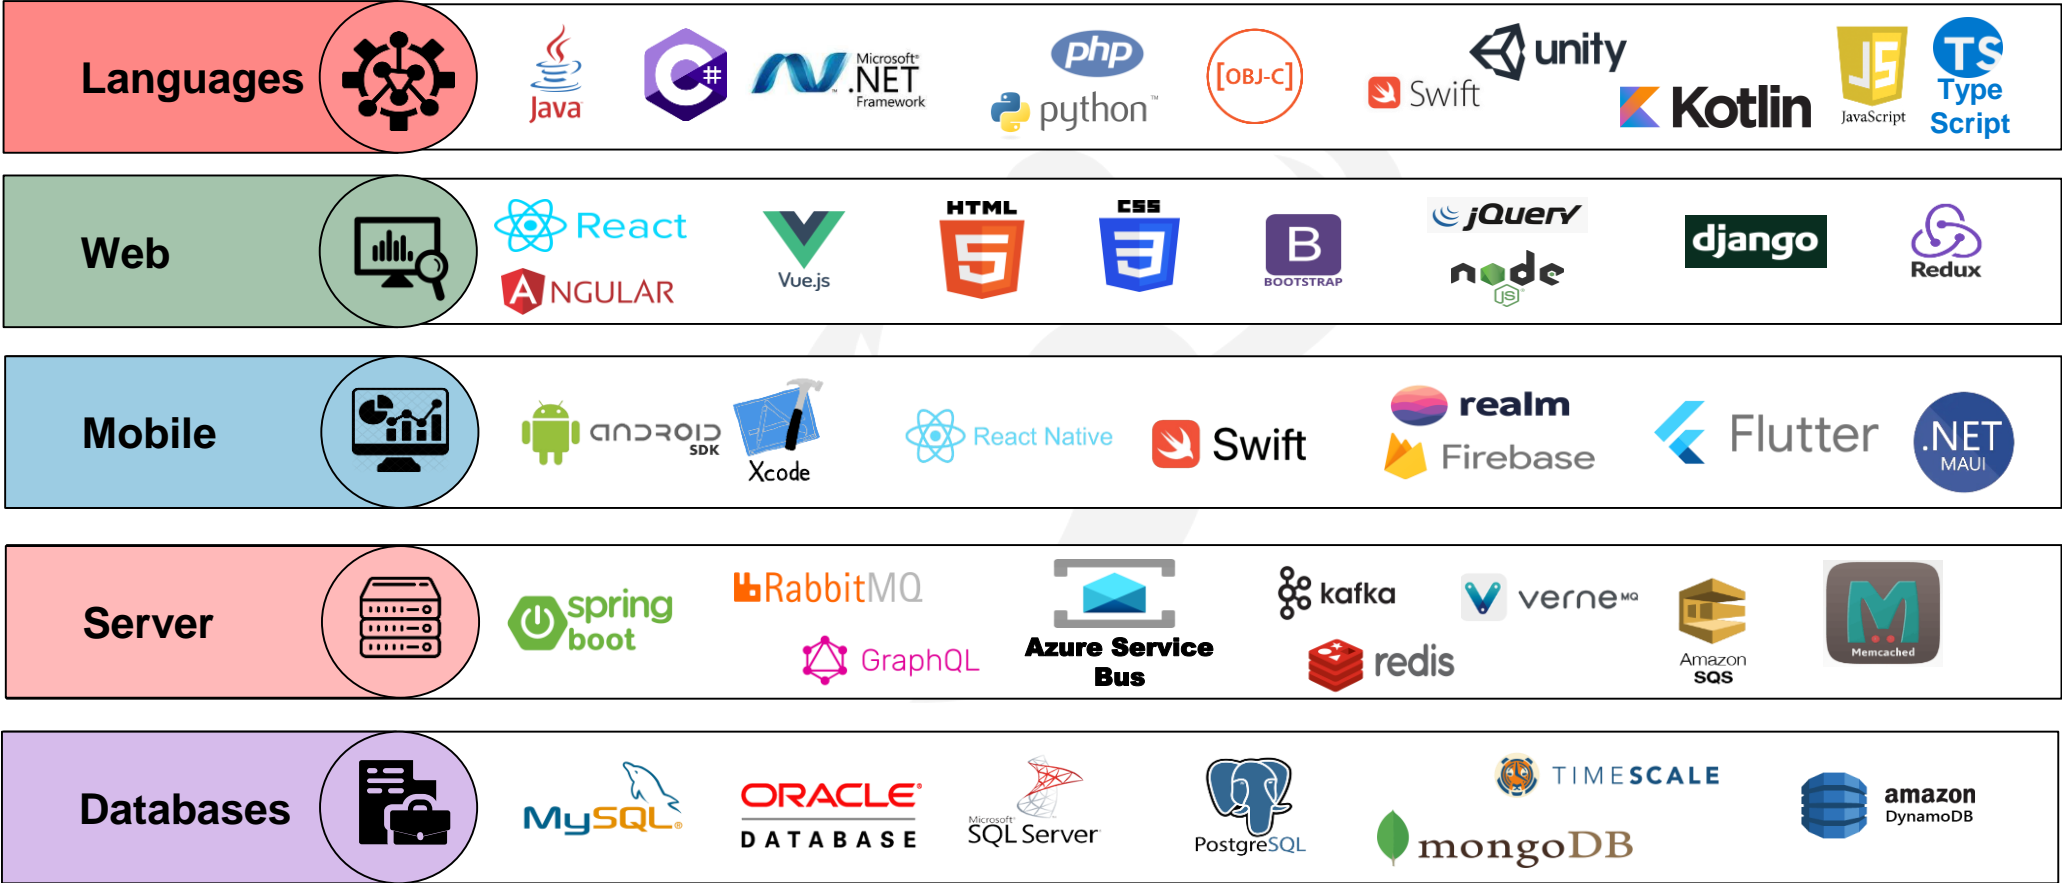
Languages

Java

Microsoft .NET Framework

php

python

[OBJ-C]

Swift

unity

Kotlin

JS JavaScript

TS Type Script

Web

React

ANGULAR

Vue.js

HTML

CSS

B BOOTSTRAP

jQuery

node js

django

Redux

Mobile

android SDK

Xcode

React Native

Swift

realm

Firebase

Flutter

.NET MAUI

Server

spring boot

RabbitMQ

GraphQL

Azure Service Bus

kafka

redis

verne MQ

Amazon SQS

Memcached

Databases

MySQL

ORACLE DATABASE

Microsoft SQL Server

PostgreSQL

TIMESCALE

mongoDB

amazon DynamoDB